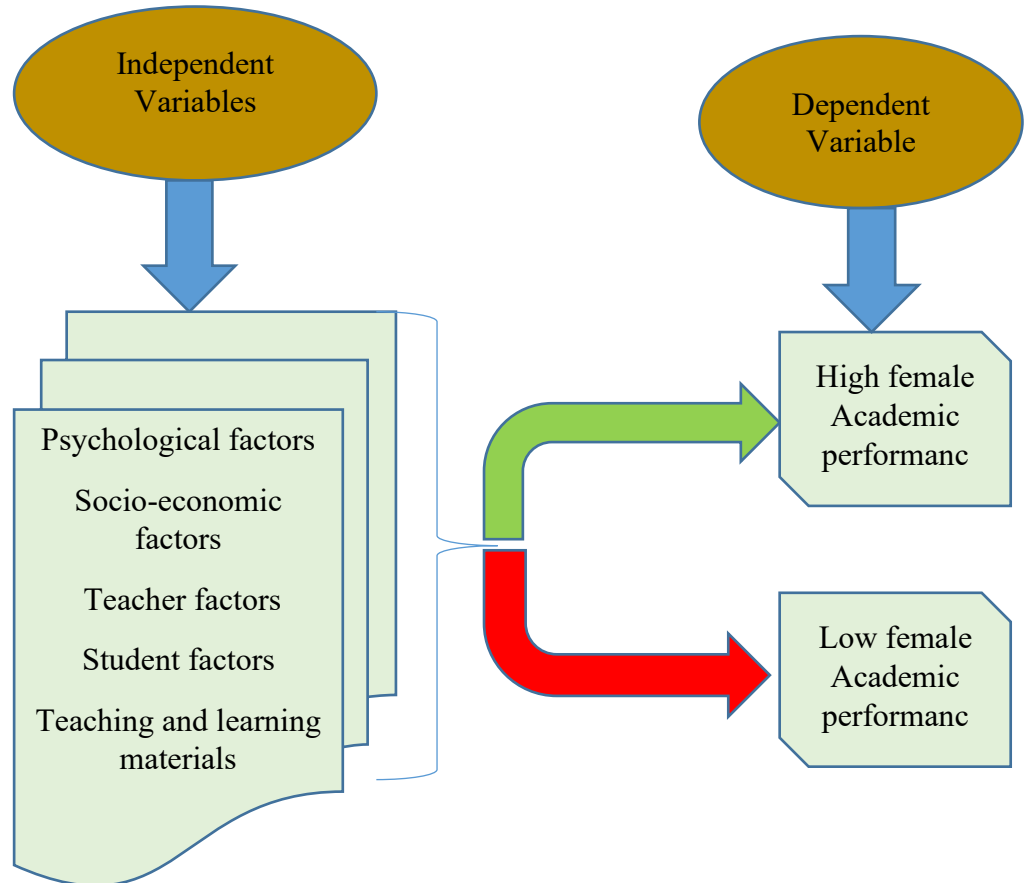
Independent Variables

Dependent Variable

Psychological factors

Socio-economic factors

Teacher factors

Student factors

Teaching and learning materials

High female Academic performanc

Low female Academic performanc